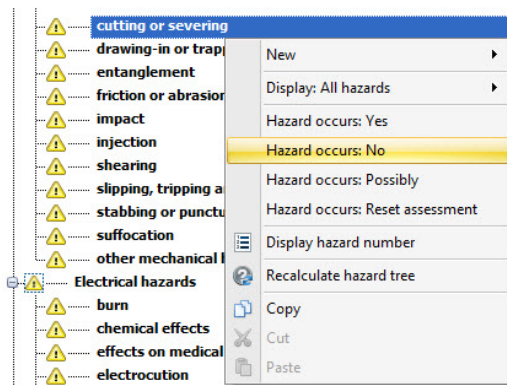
cutting or severing
drawing-in or trapp
entanglement
friction or abrasion
impact
injection
shearing
slipping, tripping a
stabbing or punctu
suffocation
other mechanical
Electrical hazards
burn
chemical effects
effects on medical
electrocution

New
Display: All hazards
Hazard occurs: Yes
Hazard occurs: No
Hazard occurs: Possibly
Hazard occurs: Reset assessment
Display hazard number
Recalculate hazard tree
Copy
Cut
Paste